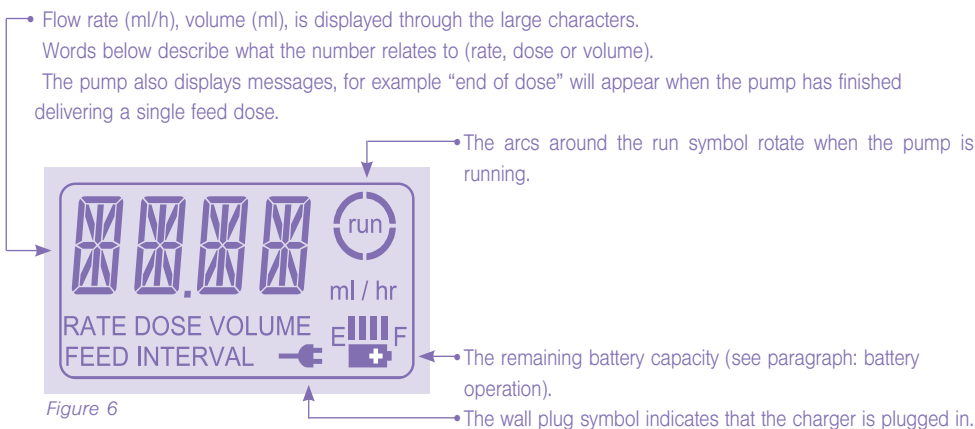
Flow rate (ml/h), volume (ml), is displayed through the large characters.

Words below describe what the number relates to (rate, dose or volume).

The pump also displays messages, for example “end of dose” will appear when the pump has finished delivering a single feed dose.

The arcs around the run symbol rotate when the pump is running.

run

ml / hr

RATE DOSE VOLUME

FEED INTERVAL

E F

The remaining battery capacity (see paragraph: battery operation).

The wall plug symbol indicates that the charger is plugged in.

Figure 6